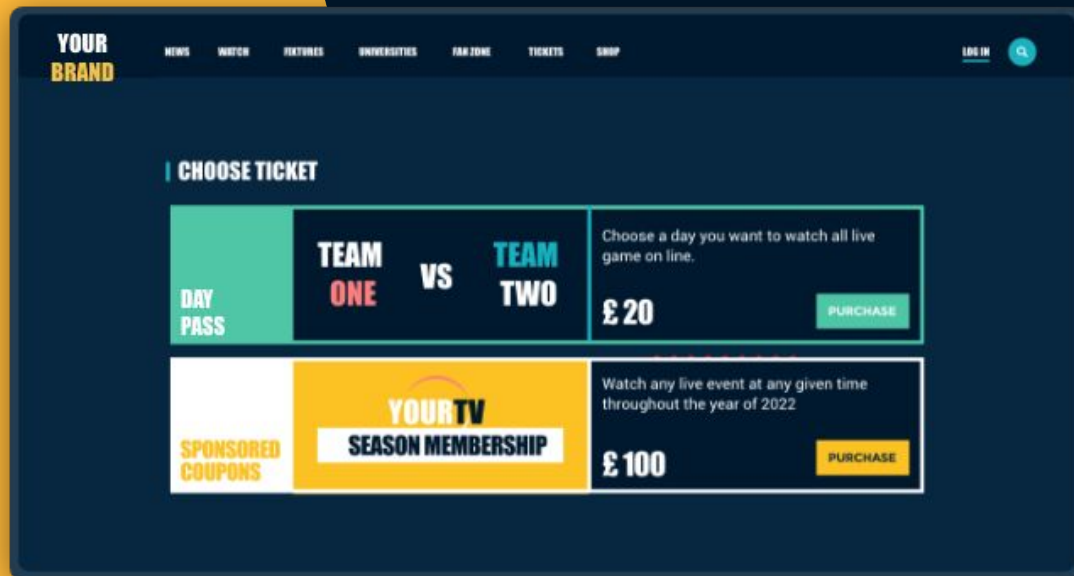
YOUR BRAND

NEWS WATCH FIXTURES UNIVERSITIES FAN ZONE TICKETS SHOP

LOG IN

CHOOSE TICKET

DAY PASS

TEAM ONE VS TEAM TWO

Choose a day you want to watch all live game on line.

£ 20

PURCHASE

SPONSORED COUPONS

YOURTV SEASON MEMBERSHIP

Watch any live event at any given time throughout the year of 2022

£ 100

PURCHASE